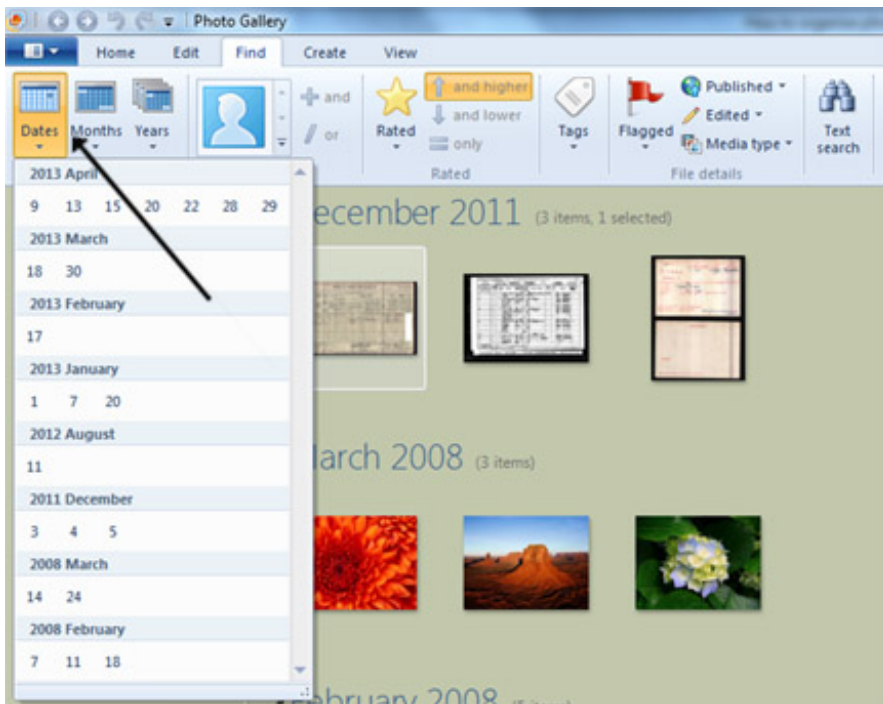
Photo Gallery

Home Edit Find Create View

Dates Months Years

and

or

Rated and higher and lower only

Rated

Tags

Flagged Published Edited Media type

File details

Text search

2013 April
9 13 15 20 22 28 29
2013 March
18 30
2013 February
17
2013 January
1 7 20
2012 August
11
2011 December
3 4 5
2008 March
14 24
2008 February
7 11 18

ecember 2011 (3 items, 1 selected)

larch 2008 (3 items)

ebruary 2008 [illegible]